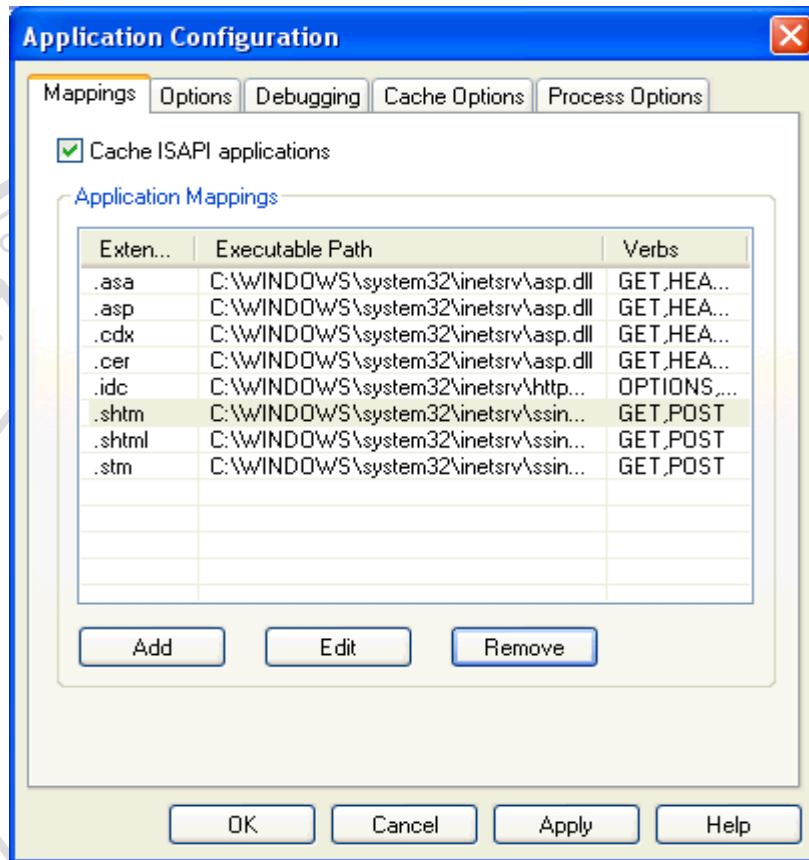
Application Configuration

Mappings | Options | Debugging | Cache Options | Process Options

Cache ISAPI applications

Application Mappings

| Exten... | Executable Path | Verbs |
|---|---|---|
| .asa | C:\WINDOWS\system32\inetsrv\asp.dll | GET,HEA... |
| .asp | C:\WINDOWS\system32\inetsrv\asp.dll | GET,HEA... |
| .cdx | C:\WINDOWS\system32\inetsrv\asp.dll | GET,HEA... |
| .cer | C:\WINDOWS\system32\inetsrv\asp.dll | GET,HEA... |
| .idc | C:\WINDOWS\system32\inetsrv\http... | OPTIONS,... |
| .shtm | C:\WINDOWS\system32\inetsrv\ssin... | GET,POST |
| .shtml | C:\WINDOWS\system32\inetsrv\ssin... | GET,POST |
| .stm | C:\WINDOWS\system32\inetsrv\ssin... | GET,POST |

Add | Edit | Remove

OK | Cancel | Apply | Help